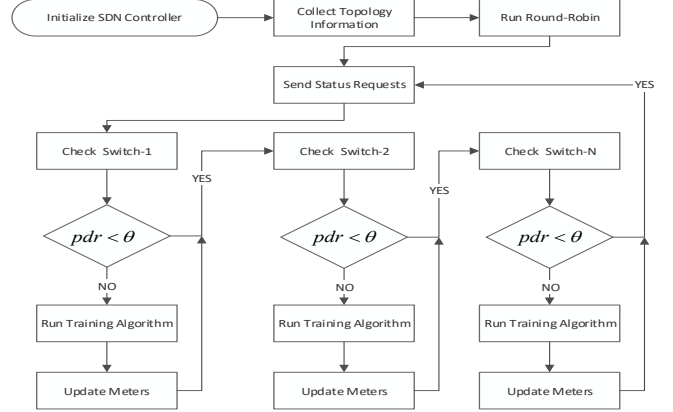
Initialize SDN Controller

Collect Topology Information

Run Round-Robin

Send Status Requests

YES

Check Switch-1

YES

Check Switch-2

YES

Check Switch-N

$pdr < \theta$

NO

Run Training Algorithm

Update Meters

$pdr < \theta$

NO

Run Training Algorithm

Update Meters

$pdr < \theta$

NO

Run Training Algorithm

Update Meters